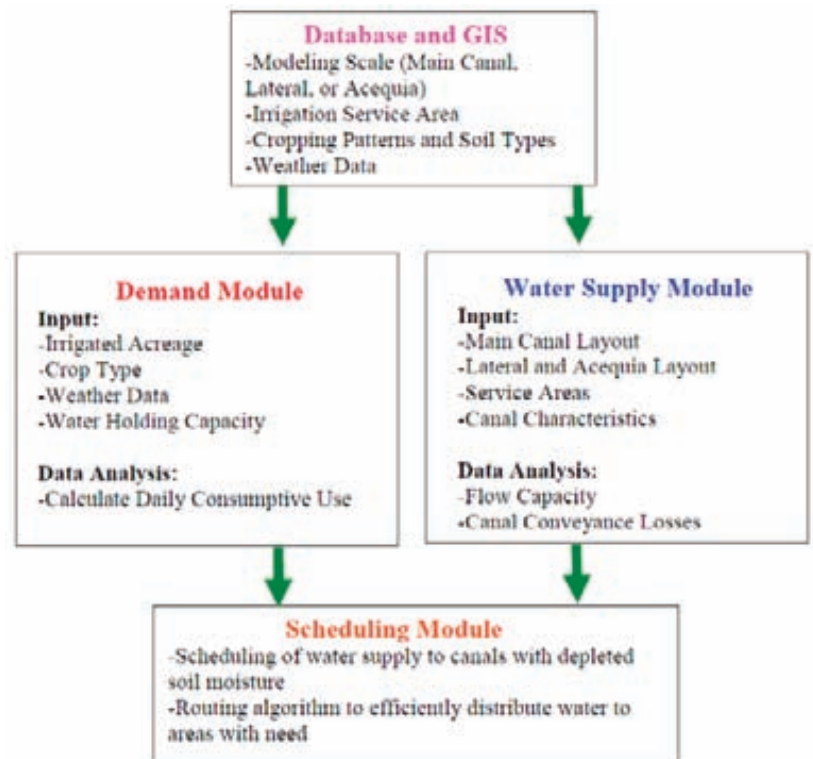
Database and GIS
-Modeling Scale (Main Canal, Lateral, or Acequia)
-Irrigation Service Area
-Cropping Patterns and Soil Types
-Weather Data

Demand Module
Input:
-Irrigated Acreage
-Crop Type
-Weather Data
-Water Holding Capacity

Data Analysis:
-Calculate Daily Consumptive Use

Water Supply Module
Input:
-Main Canal Layout
-Lateral and Acequia Layout
-Service Areas
-Canal Characteristics

Data Analysis:
-Flow Capacity
-Canal Conveyance Losses

Scheduling Module
-Scheduling of water supply to canals with depleted soil moisture
-Routing algorithm to efficiently distribute water to areas with need